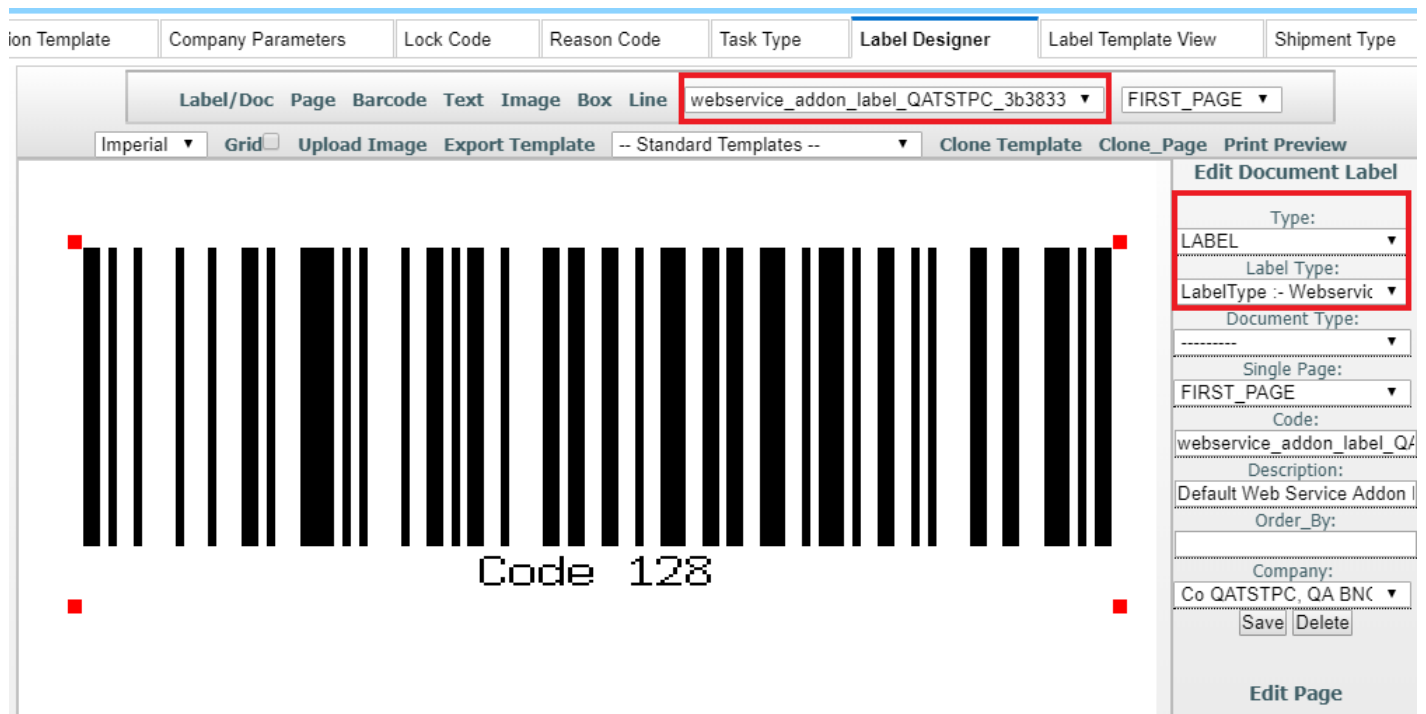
ion Template | Company Parameters | Lock Code | Reason Code | Task Type | Label Designer | Label Template View | Shipment Type

Label/Doc Page Barcode Text Image Box Line webservice_addon_label_QATSTPC_3b3833 ▼ FIRST_PAGE ▼

Imperial ▼ Grid Upload Image Export Template -- Standard Templates -- ▼ Clone Template Clone_Page Print Preview

Code 128

Edit Document Label

Type:
LABEL ▼
Label Type:
LabelType :- Webservic ▼
Document Type:
--------- ▼
Single Page:
FIRST_PAGE ▼
Code:
webservice_addon_label_QA
Description:
Default Web Service Addon l
Order_By:

Company:
Co QATSTPC, QA BN( ▼
Save Delete

Edit Page